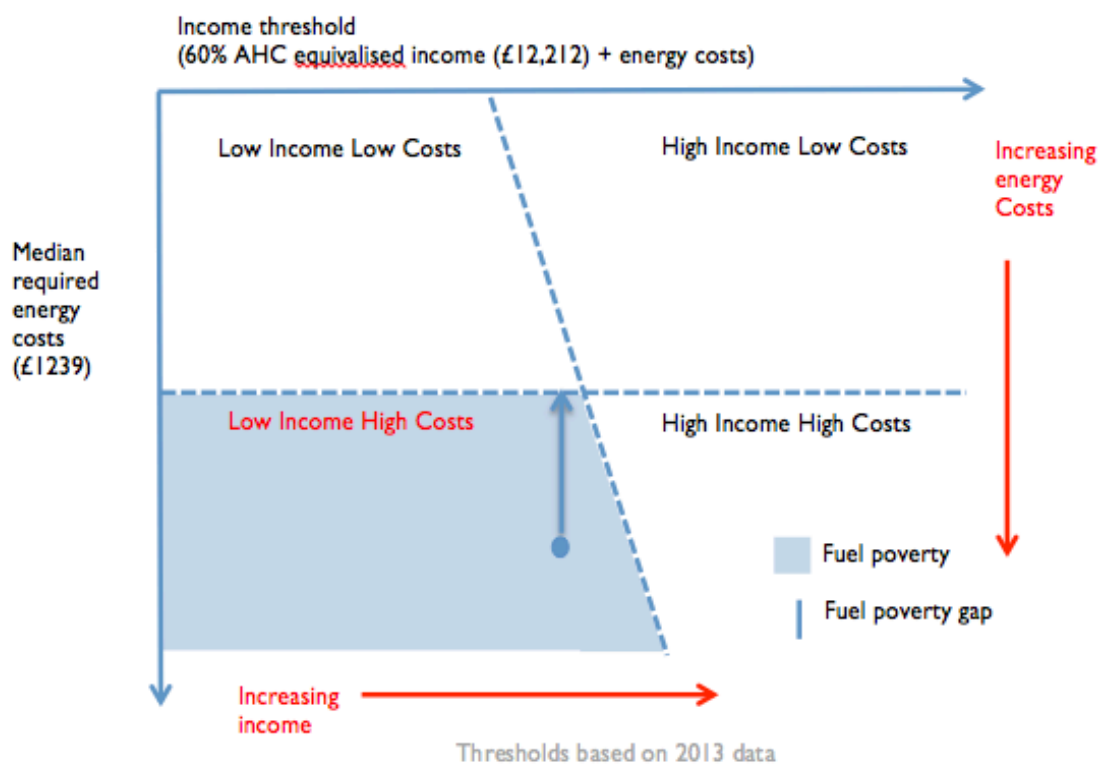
Income threshold
(60% AHC equivalised income (£12,212) + energy costs)

Low Income Low Costs

High Income Low Costs

Increasing energy Costs

Median required energy costs (£1239)

Low Income High Costs

High Income High Costs

Fuel poverty

Fuel poverty gap

Increasing income

Thresholds based on 2013 data